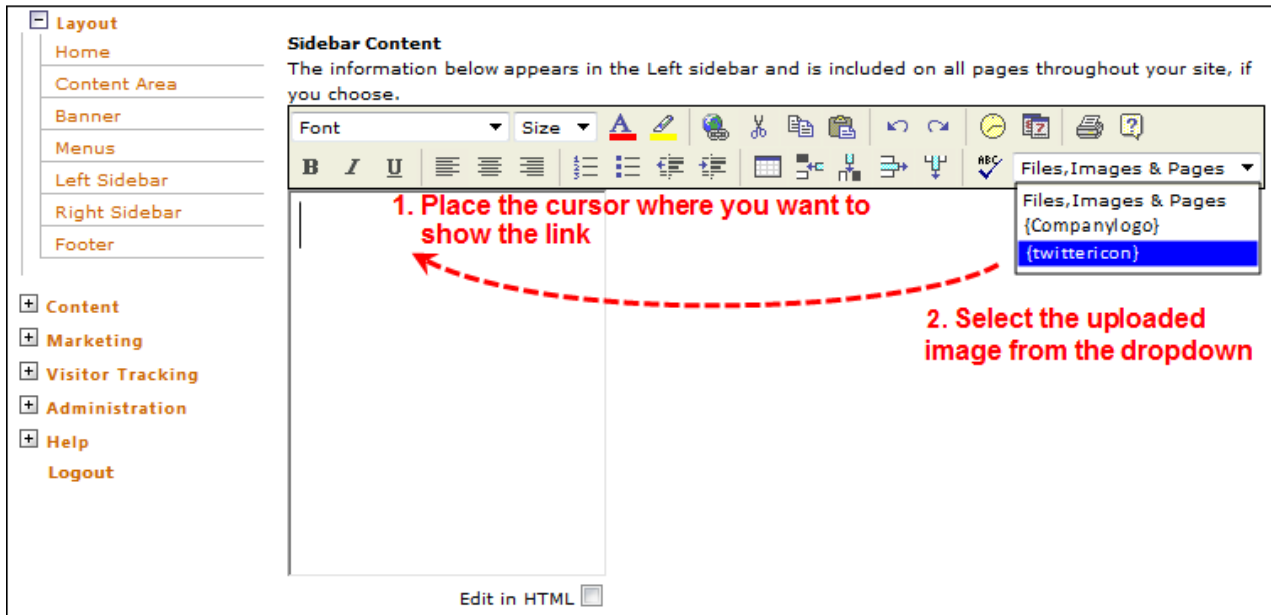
Layout
Home
Content Area
Banner
Menus
Left Sidebar
Right Sidebar
Footer

Content
Marketing
Visitor Tracking
Administration
Help
Logout

Sidebar Content
The information below appears in the Left sidebar and is included on all pages throughout your site, if you choose.

Font
Size
B I U
ABC
Files,Images & Pages

Files,Images & Pages
{Companylogo}
{twittericon}

1. Place the cursor where you want to show the link

2. Select the uploaded image from the dropdown

Edit in HTML